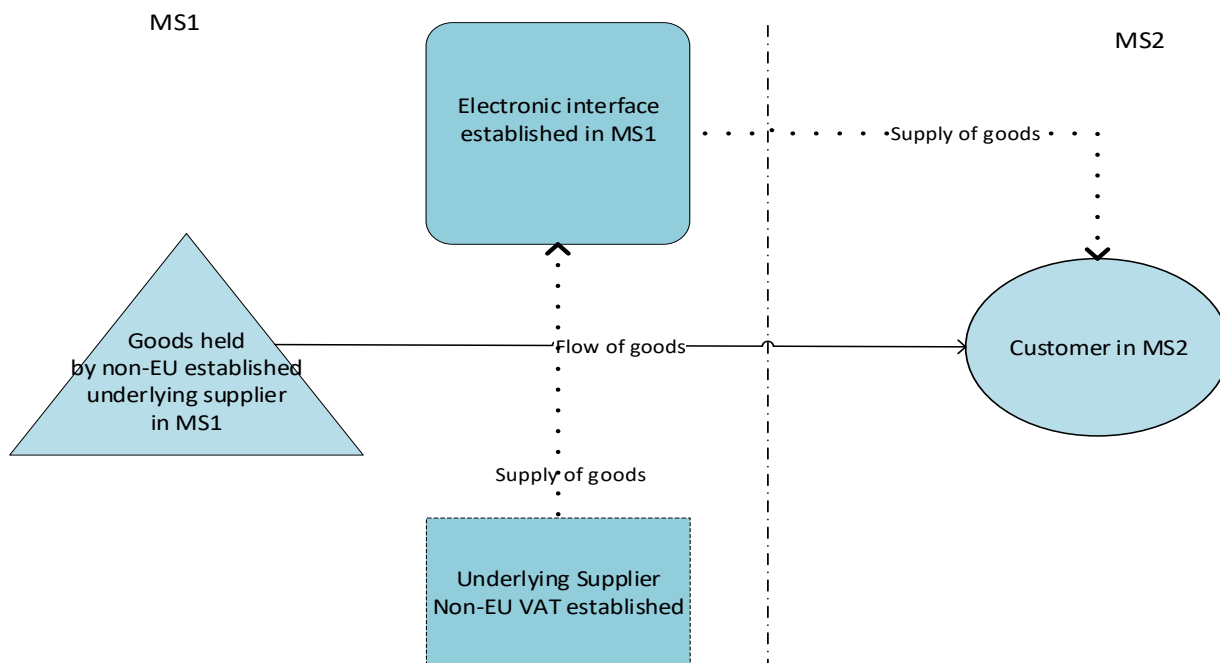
MS1

MS2

Electronic interface established in MS1

Supply of goods

Goods held by non-EU established underlying supplier in MS1

Flow of goods

Customer in MS2

Supply of goods

Underlying Supplier Non-EU VAT established